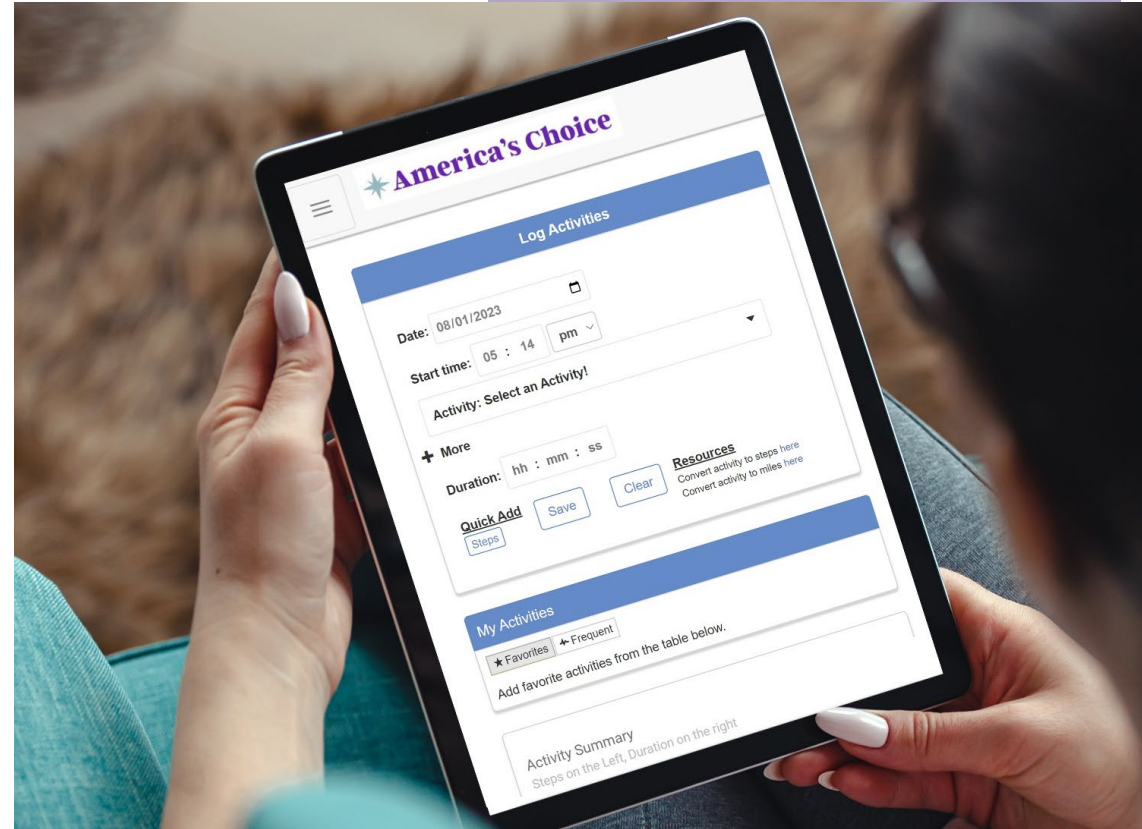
America's Choice

Log Activities

Date: 08/01/2023

Start time: 05 : 14 pm

Activity: Select an Activity!

+ More

Duration: hh : mm : ss

Resources
Convert activity to steps here
Convert activity to miles here

Quick Add
Steps

Save

Clear

My Activities

★ Favorites
Frequent

Add favorite activities from the table below.

Activity Summary
Steps on the Left, Duration on the right